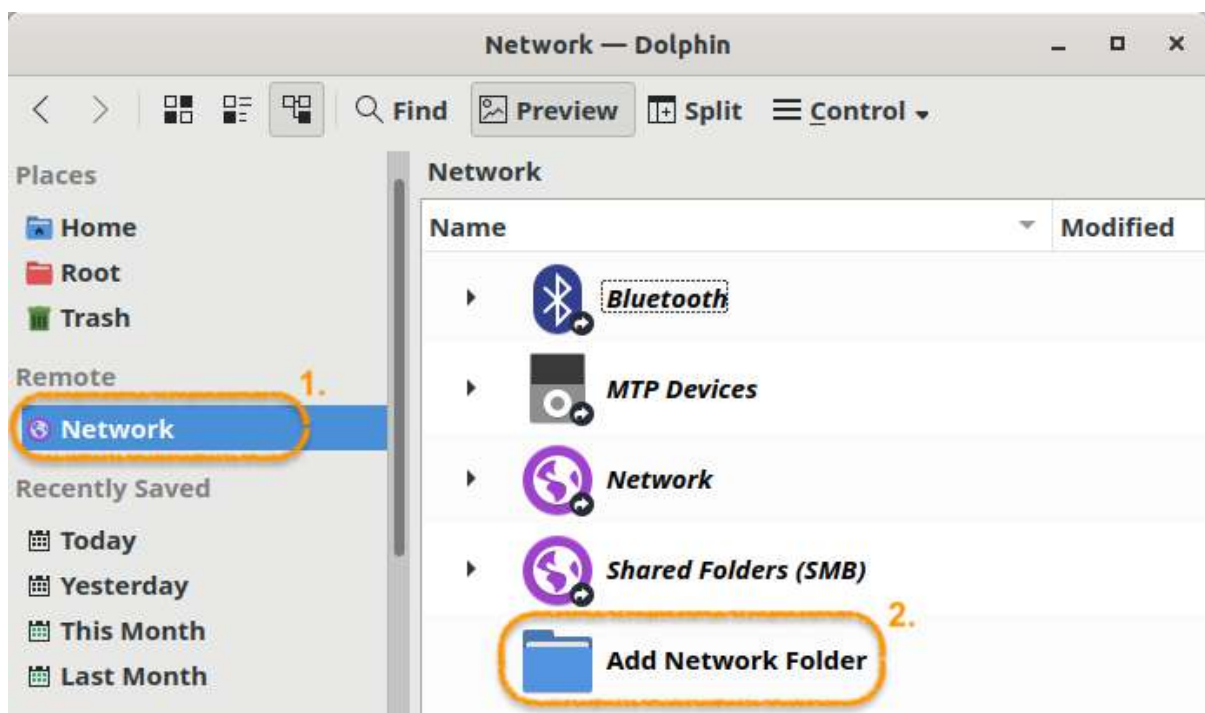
Network — Dolphin

Find
Preview
Split
Control

Places
Home
Root
Trash
Remote
1.
Network
Recently Saved
Today
Yesterday
This Month
Last Month

Network
| Name | Modified |
|---|---|
| Bluetooth | |
| MTP Devices | |
| Network | |
| Shared Folders (SMB) | |
| Add Network Folder | |

2.